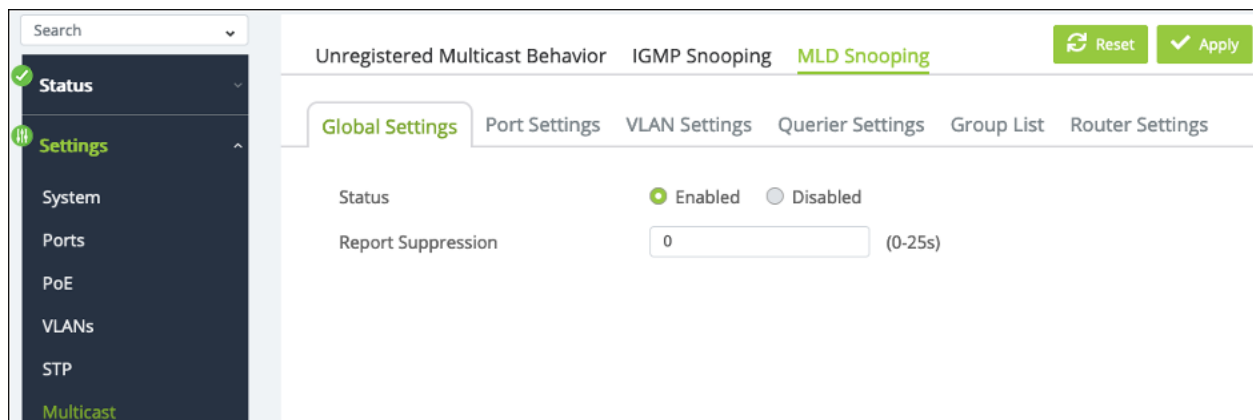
Search

Status

Settings

System

Ports

PoE

VLANs

STP

Multicast

Unregistered Multicast Behavior IGMP Snooping MLD Snooping

Reset Apply

Global Settings Port Settings VLAN Settings Querier Settings Group List Router Settings

Status Enabled Disabled

Report Suppression 0 (0-25s)